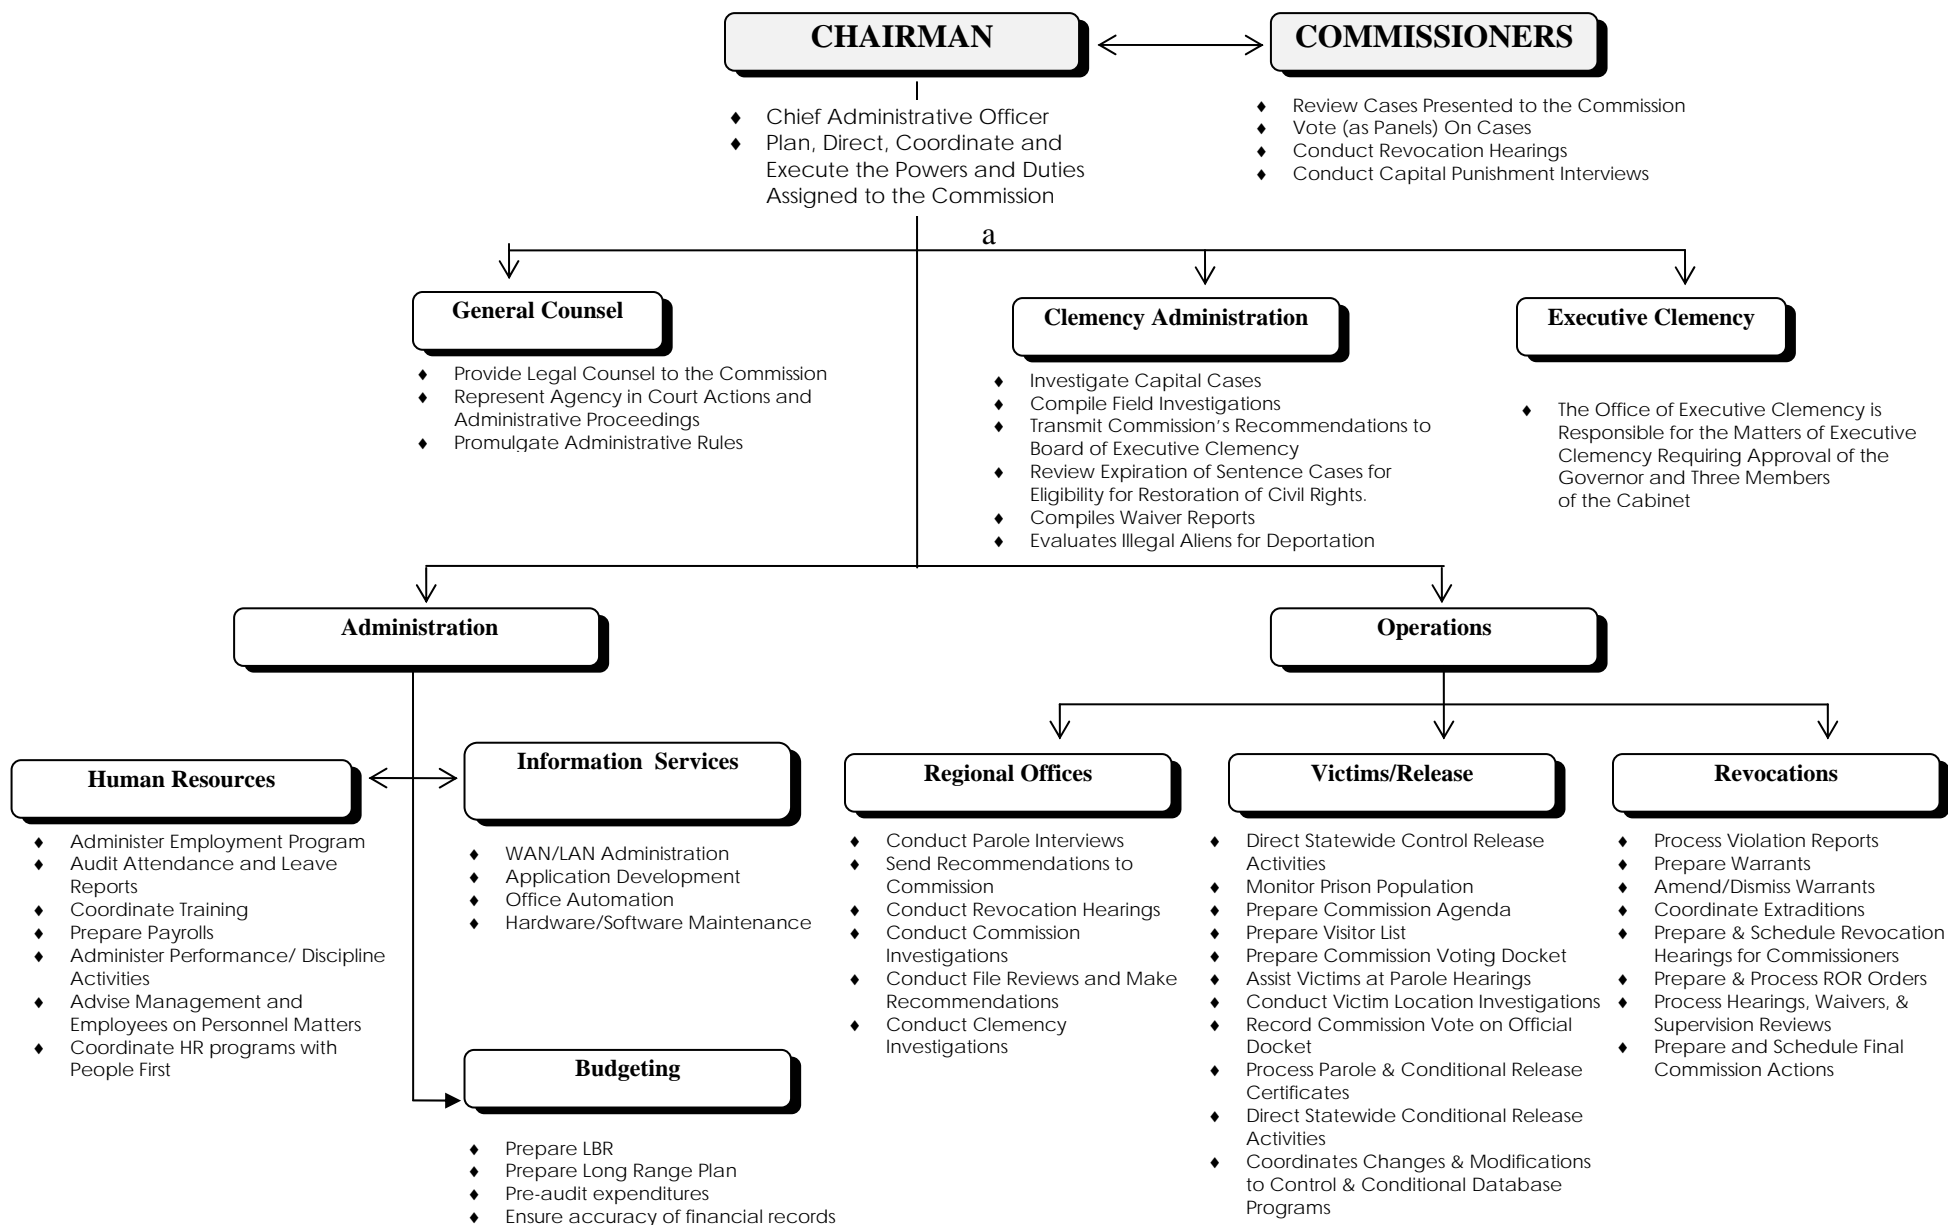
CHAIRMAN

COMMISSIONERS

♦ Chief Administrative Officer
♦ Plan, Direct, Coordinate and Execute the Powers and Duties Assigned to the Commission

♦ Review Cases Presented to the Commission
♦ Vote (as Panels) On Cases
♦ Conduct Revocation Hearings
♦ Conduct Capital Punishment Interviews

a

General Counsel

♦ Provide Legal Counsel to the Commission
♦ Represent Agency in Court Actions and Administrative Proceedings
♦ Promulgate Administrative Rules

Clemency Administration

♦ Investigate Capital Cases
♦ Compile Field Investigations
♦ Transmit Commission's Recommendations to Board of Executive Clemency
♦ Review Expiration of Sentence Cases for Eligibility for Restoration of Civil Rights.
♦ Compiles Waiver Reports
♦ Evaluates Illegal Aliens for Deportation

Executive Clemency

♦ The Office of Executive Clemency is Responsible for the Matters of Executive Clemency Requiring Approval of the Governor and Three Members of the Cabinet

Administration

Operations

Human Resources

♦ Administer Employment Program
♦ Audit Attendance and Leave Reports
♦ Coordinate Training
♦ Prepare Payrolls
♦ Administer Performance/ Discipline Activities
♦ Advise Management and Employees on Personnel Matters
♦ Coordinate HR programs with People First

Information Services

♦ WAN/LAN Administration
♦ Application Development
♦ Office Automation
♦ Hardware/Software Maintenance

Budgeting

♦ Prepare LBR
♦ Prepare Long Range Plan
♦ Pre-audit expenditures
♦ Ensure accuracy of financial records

Regional Offices

♦ Conduct Parole Interviews
♦ Send Recommendations to Commission
♦ Conduct Revocation Hearings
♦ Conduct Commission Investigations
♦ Conduct File Reviews and Make Recommendations
♦ Conduct Clemency Investigations

Victims/Release

♦ Direct Statewide Control Release Activities
♦ Monitor Prison Population
♦ Prepare Commission Agenda
♦ Prepare Visitor List
♦ Prepare Commission Voting Docket
♦ Assist Victims at Parole Hearings
♦ Conduct Victim Location Investigations
♦ Record Commission Vote on Official Docket
♦ Process Parole & Conditional Release Certificates
♦ Direct Statewide Conditional Release Activities
♦ Coordinates Changes & Modifications to Control & Conditional Database Programs

Revocations

♦ Process Violation Reports
♦ Prepare Warrants
♦ Amend/Dismiss Warrants
♦ Coordinate Extraditions
♦ Prepare & Schedule Revocation Hearings for Commissioners
♦ Prepare & Process ROR Orders
♦ Process Hearings, Waivers, & Supervision Reviews
♦ Prepare and Schedule Final Commission Actions